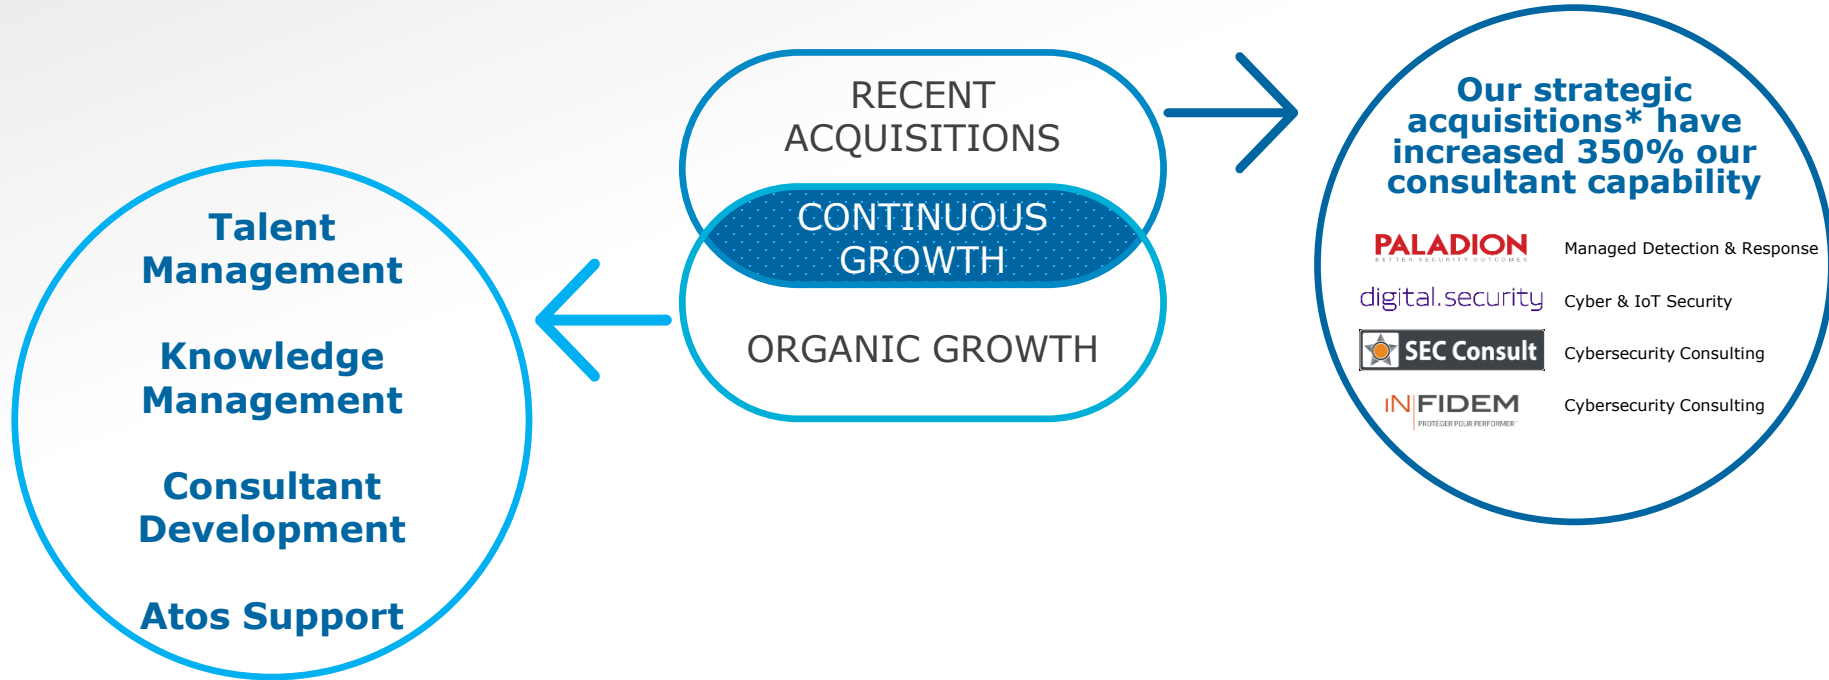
Talent Management

Knowledge Management

Consultant Development

Atos Support

RECENT ACQUISITIONS

CONTINUOUS GROWTH

ORGANIC GROWTH

Our strategic acquisitions* have increased 350% our consultant capability

PALADION
BETTER SECURITY OUTCOMES
Managed Detection & Response

digital.security
Cyber & IoT Security

SEC Consult
Cybersecurity Consulting

IN FIDEM
PROTÉGER POUR PERFORMER
Cybersecurity Consulting